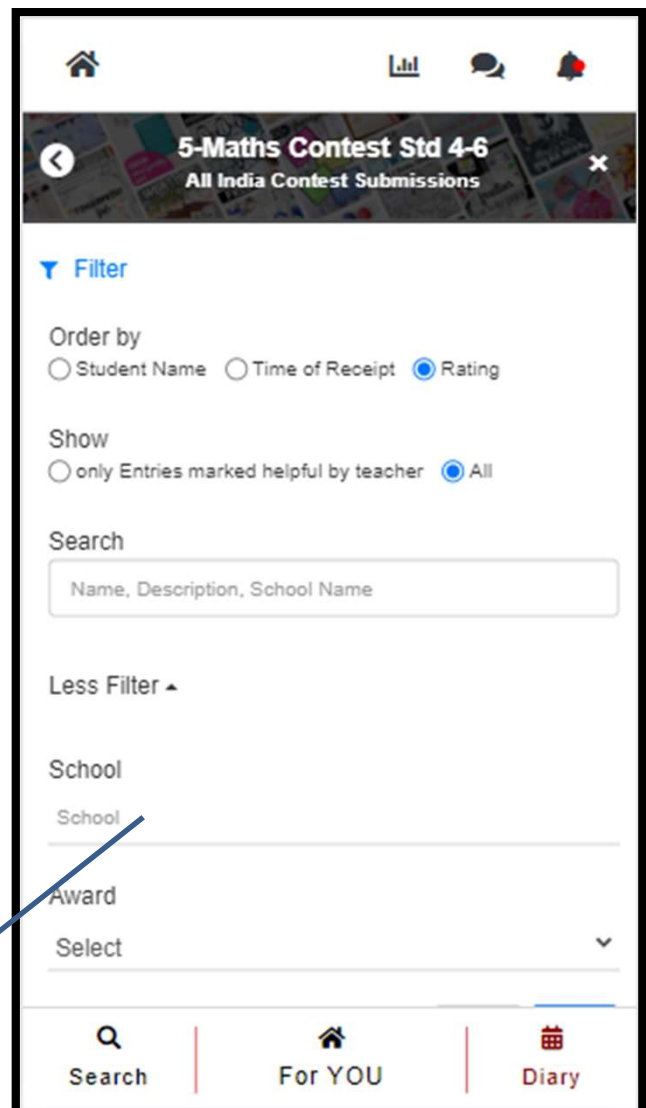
5-Maths Contest Std 4-6
All India Contest Submissions

Filter

Order by
Student Name  Time of Receipt  Rating

Show
only Entries marked helpful by teacher  All

Search
Name, Description, School Name

Less Filter

School
School

Award
Select

Search  For YOU  Diary